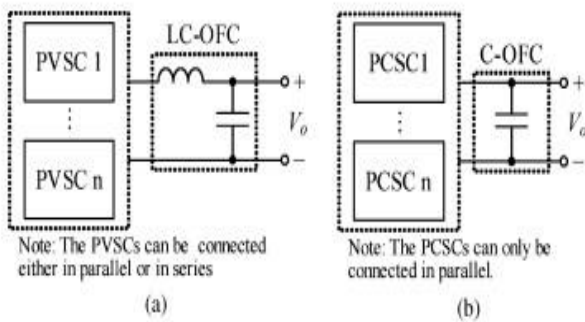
PVSC 1

⋮

PVSC n

LC-OFC

+

$V_o$

−

Note: The PVSCs can be connected either in parallel or in series

(a)

PCSC1

⋮

PCSC n

C-OFC

+

$V_o$

−

Note: The PCSCs can only be connected in parallel.

(b)